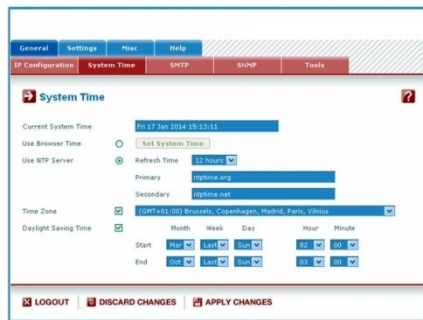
General Settings Misc Help

IP Configuration System Time SNTP SNMP Tools

System Time

?

Current System Time Fri 17 Jan 2014 15:13:11

Use Browser Time Set System Time

Use NTP Server Refresh Time 12 hours

Primary ntptime.org

Secondary ntptime.net

Time Zone (GMT+01:00) Brussels, Copenhagen, Madrid, Paris, Vilnius

Daylight Saving Time

| | Month | Week | Day | Hour | Minute |
|---|---|---|---|---|---|
| Start | Mar | Last | Sun | 02 | 00 |
| End | Oct | Last | Sun | 03 | 00 |

LOGOUT DISCARD CHANGES APPLY CHANGES